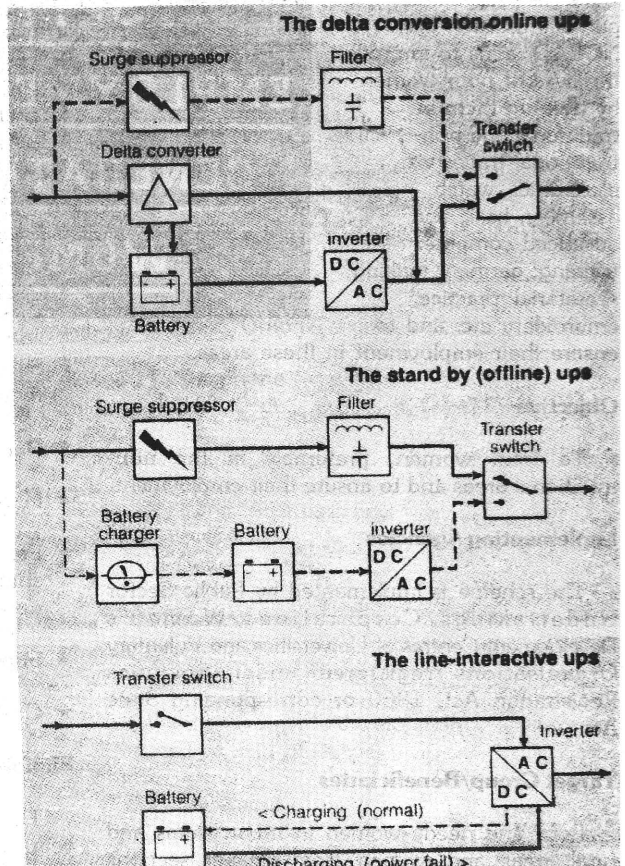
The delta conversion online ups

Surge suppressor

Filter

Transfer switch

Delta converter

inverter

D C

A C

Battery

The stand by (offline) ups

Surge suppressor

Filter

Transfer switch

Battery charger

Battery

inverter

D C

A C

The line-interactive ups

Transfer switch

Inverter

A C

D C

Battery

< Charging (normal)

Discharging (power fail) >